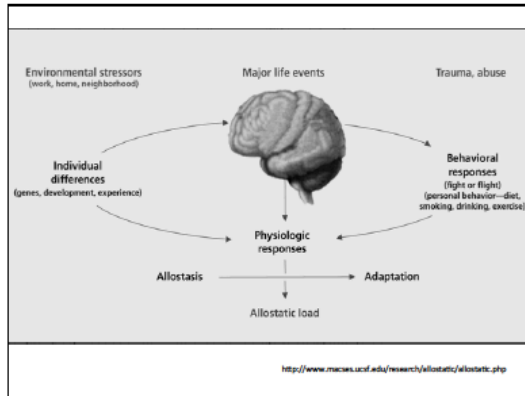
Environmental stressors
(work, home, neighborhood)

Major life events

Trauma, abuse

Individual differences
(genes, development, experience)

Behavioral responses
(fight or flight)
(personal behavior—diet, smoking, drinking, exercise)

Physiologic responses

Allostasis

Adaptation

Allostatic load

http://www.macses.ucsf.edu/research/allostatic/allostatic.php